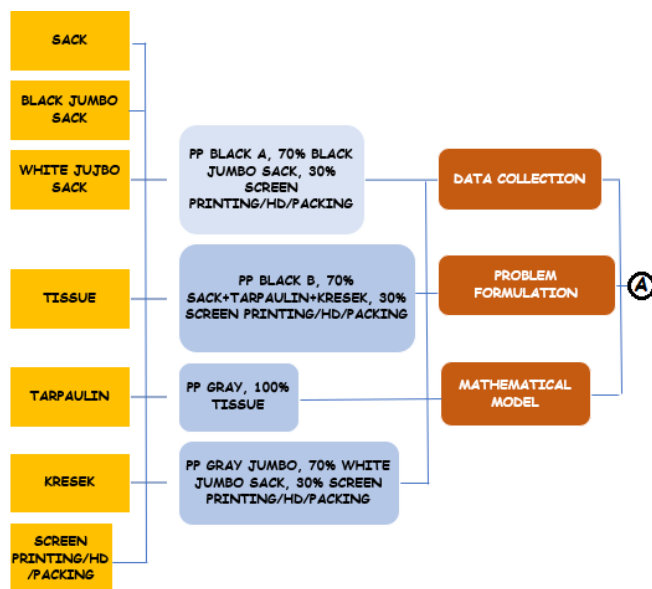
SACK

BLACK JUMBO SACK

WHITE JUJBO SACK

TISSUE

TARPAULIN

KRESEK

SCREEN PRINTING/HD /PACKING

PP BLACK A, 70% BLACK JUMBO SACK, 30% SCREEN PRINTING/HD/PACKING

PP BLACK B, 70% SACK+TARPAULIN+KRESEK, 30% SCREEN PRINTING/HD/PACKING

PP GRAY, 100% TISSUE

PP GRAY JUMBO, 70% WHITE JUMBO SACK, 30% SCREEN PRINTING/HD/PACKING

DATA COLLECTION

PROBLEM FORMULATION

MATHEMATICAL MODEL

A